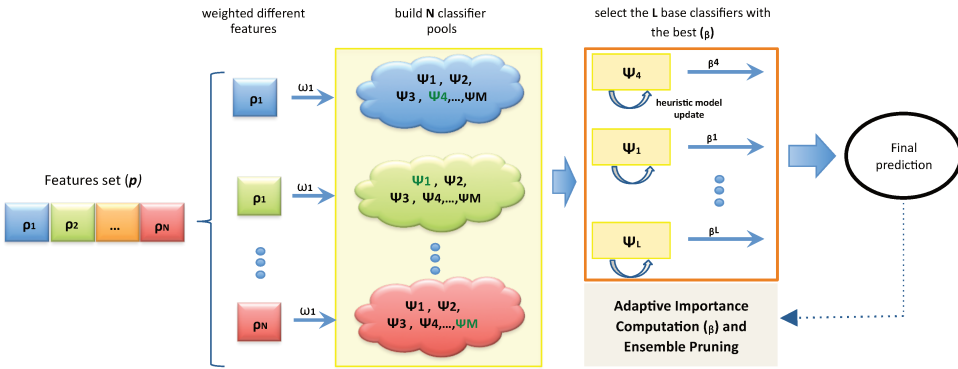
weighted different features

build **N** classifier pools

select the **L** base classifiers with the best ($\beta$)

Features set (***p***)

$\rho_1$ $\rho_2$ ... $\rho_N$

$\rho_1$

$\omega_1$

$\Psi_1$ , $\Psi_2$, $\Psi_3$ , $\Psi_4$,...,$\Psi M$

$\rho_1$

$\omega_1$

$\Psi_1$ , $\Psi_2$, $\Psi_3$ , $\Psi_4$,...,$\Psi M$

$\rho_N$

$\omega_1$

$\Psi_1$ , $\Psi_2$, $\Psi_3$ , $\Psi_4$,...,$\Psi M$

$\Psi_4$

$\beta^4$

heuristic model update

$\Psi_1$

$\beta^1$

$\Psi_L$

$\beta^L$

Final prediction

Adaptive Importance Computation ($\beta$) and Ensemble Pruning